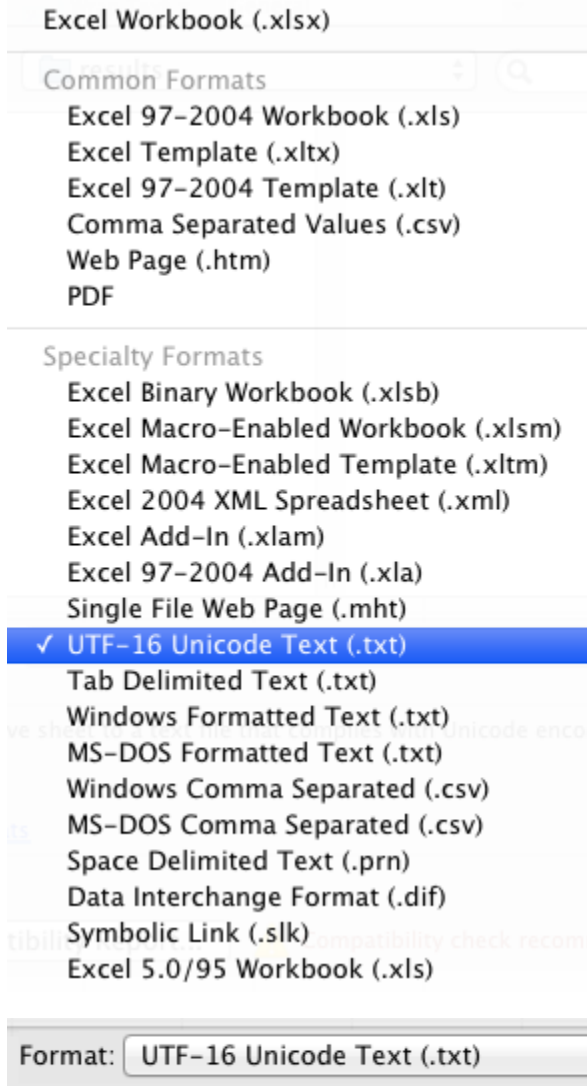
Excel Workbook (.xlsx)

Common Formats
Excel 97-2004 Workbook (.xls)
Excel Template (.xltx)
Excel 97-2004 Template (.xlt)
Comma Separated Values (.csv)
Web Page (.htm)
PDF

Specialty Formats
Excel Binary Workbook (.xlsb)
Excel Macro-Enabled Workbook (.xlsm)
Excel Macro-Enabled Template (.xltm)
Excel 2004 XML Spreadsheet (.xml)
Excel Add-In (.xlam)
Excel 97-2004 Add-In (.xla)
Single File Web Page (.mht)
✓ UTF-16 Unicode Text (.txt)
Tab Delimited Text (.txt)
Windows Formatted Text (.txt)
MS-DOS Formatted Text (.txt)
Windows Comma Separated (.csv)
MS-DOS Comma Separated (.csv)
Space Delimited Text (.prn)
Data Interchange Format (.dif)
Symbolic Link (.slk)
Excel 5.0/95 Workbook (.xls)

Format: UTF-16 Unicode Text (.txt)